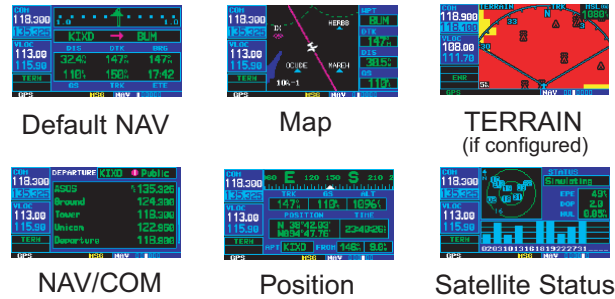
COM 118.300 135.325 VLOC 113.00 115.90 TERM
KIXO → BUM
DIS DTK BRG
32.4 147° 147°
GS TRK ETE
110 150° 17:42
GPS MSG NAV

Default NAV

COM 118.300 135.325 VLOC 113.00 115.90 TERM
HEPOB OCUDE MARCH 10K-1
WPT BUM DTK 147° BRG 385° GS 110
GPS MSG NAV

Map

COM 118.900 135.325 VLOC 108.00 111.70 EHR
TERRAIN MSL 10890 5L
GPS NAV

TERRAIN
(if configured)

COM 118.300 135.325 VLOC 113.00 115.90 TERM
DEPARTURE KIXO Public
ASOS 135.325
Ground 124.300
Tower 118.300
Unicom 122.950
Departure 118.800
GPS MSG NAV

NAV/COM

COM 118.300 135.325 VLOC 113.00 115.90 TERM
E S
TRK GS ALT
147° 110 10961
POSITION TIME
N 38°42.03' W094°47.76' 23:02:6
APT KIXO FROM 146° 9.6
GPS MSG NAV

Position

COM 118.300 135.325 VLOC 113.00 115.90 TERM
STATUS Simulating
EPE 49 DOP 2.0 HUL 0.05
02 03 10 13 16 18 19 22 27 31
GPS NAV

Satellite Status